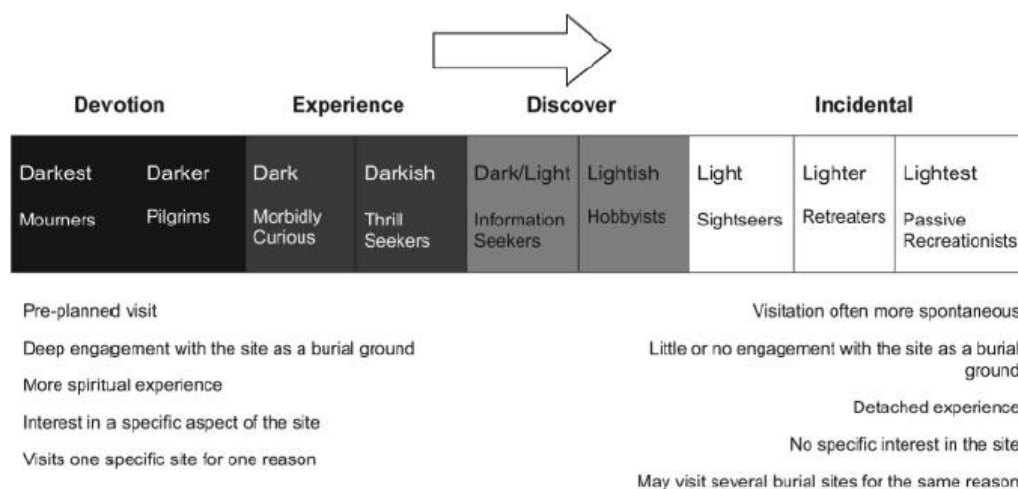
Devotion Experience Discover Incidental

| Darkest Mourners | Darker Pilgrims | Dark Morbidly Curious | Darkish Thrill Seekers | Dark/Light Information Seekers | Lightish Hobbyists | Light Sightseers | Lighter Retreaters | Lightest Passive Recreationists |
|---|---|---|---|---|---|---|---|---|

Pre-planned visit

Deep engagement with the site as a burial ground

More spiritual experience

Interest in a specific aspect of the site

Visits one specific site for one reason

Visitation often more spontaneous

Little or no engagement with the site as a burial ground

Detached experience

No specific interest in the site

May visit several burial sites for the same reason